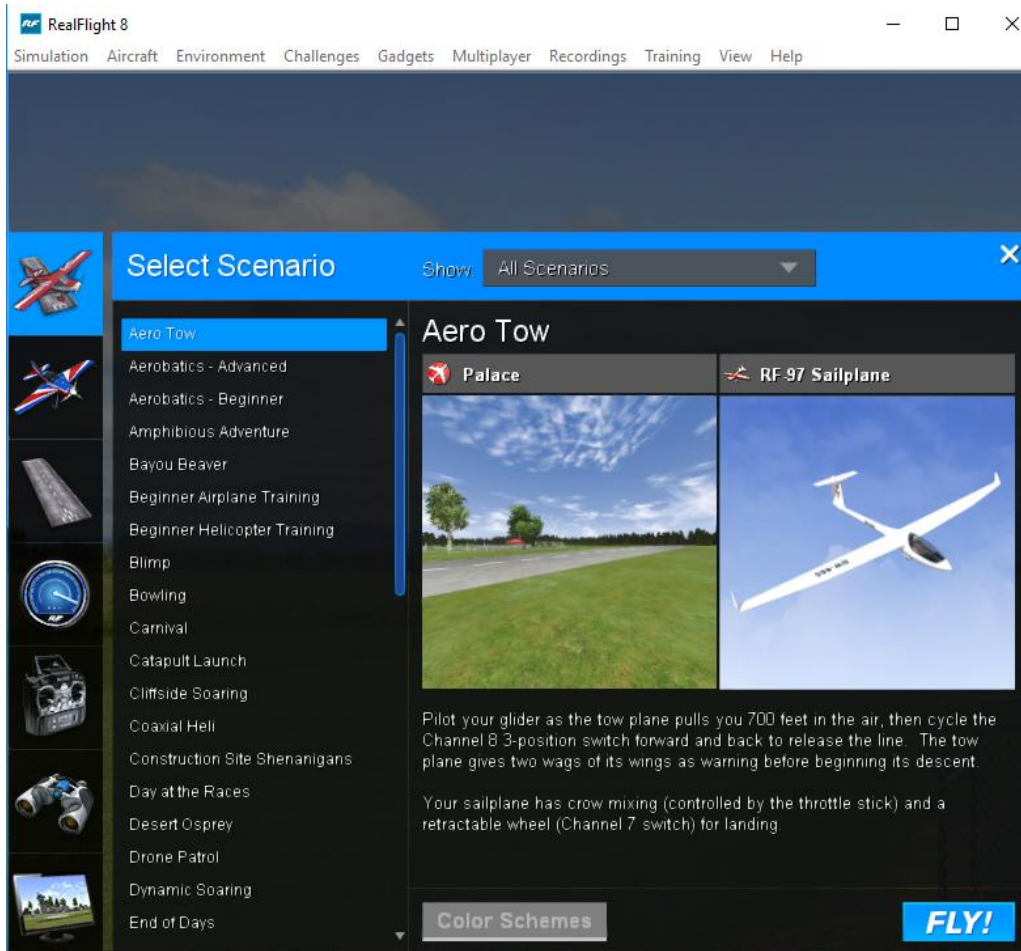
RF RealFlight 8

Simulation Aircraft Environment Challenges Gadgets Multiplayer Recordings Training View Help

Select Scenario

Show: All Scenarios

Aero Tow
Aerobatics - Advanced
Aerobatics - Beginner
Amphibious Adventure
Bayou Beaver
Beginner Airplane Training
Beginner Helicopter Training
Blimp
Bowling
Carnival
Catapult Launch
Cliffside Soaring
Coaxial Heli
Construction Site Shenanigans
Day at the Races
Desert Osprey
Drone Patrol
Dynamic Soaring
End of Days

Aero Tow

Palace

RF-97 Sailplane

Pilot your glider as the tow plane pulls you 700 feet in the air, then cycle the Channel 8 3-position switch forward and back to release the line. The tow plane gives two wags of its wings as warning before beginning its descent.

Your sailplane has crow mixing (controlled by the throttle stick) and a retractable wheel (Channel 7 switch) for landing.

Color Schemes

FLY!